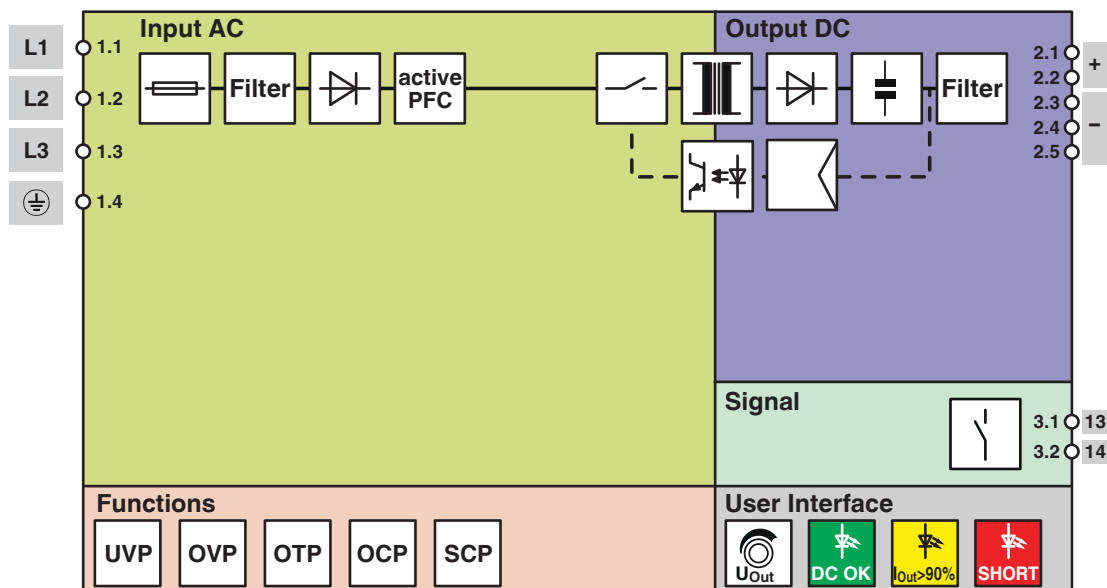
L1
1.1
L2
1.2
L3
1.3
1.4

Input AC

Filter

active PFC

Output DC

Filter

2.1
2.2
+
2.3
2.4
–
2.5

Signal

3.1 13
3.2 14

Functions

UVP OVP OTP OCP SCP

User Interface

$U_{Out}$

DC OK

$I_{Out}$>90%

SHORT